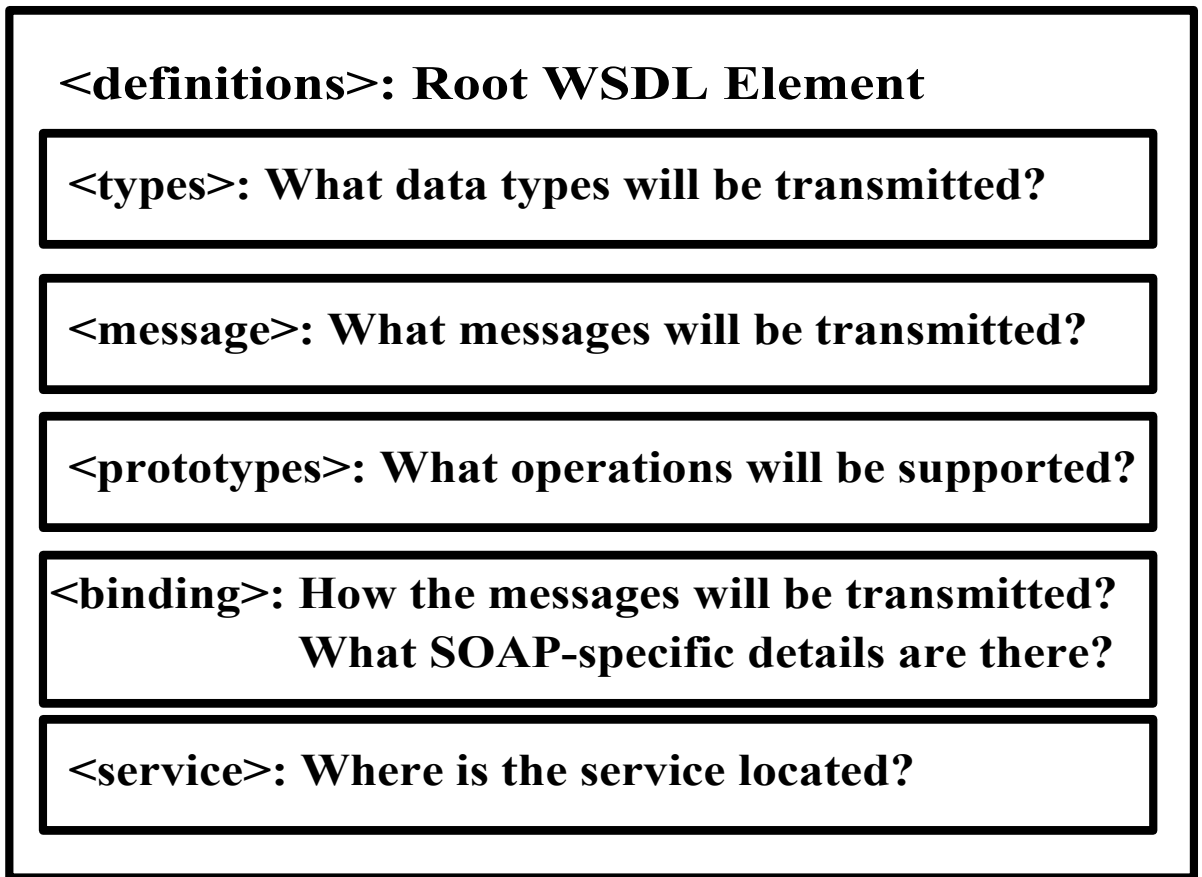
<definitions>: Root WSDL Element

<types>: What data types will be transmitted?

<message>: What messages will be transmitted?

<prototypes>: What operations will be supported?

<binding>: How the messages will be transmitted? What SOAP-specific details are there?

<service>: Where is the service located?